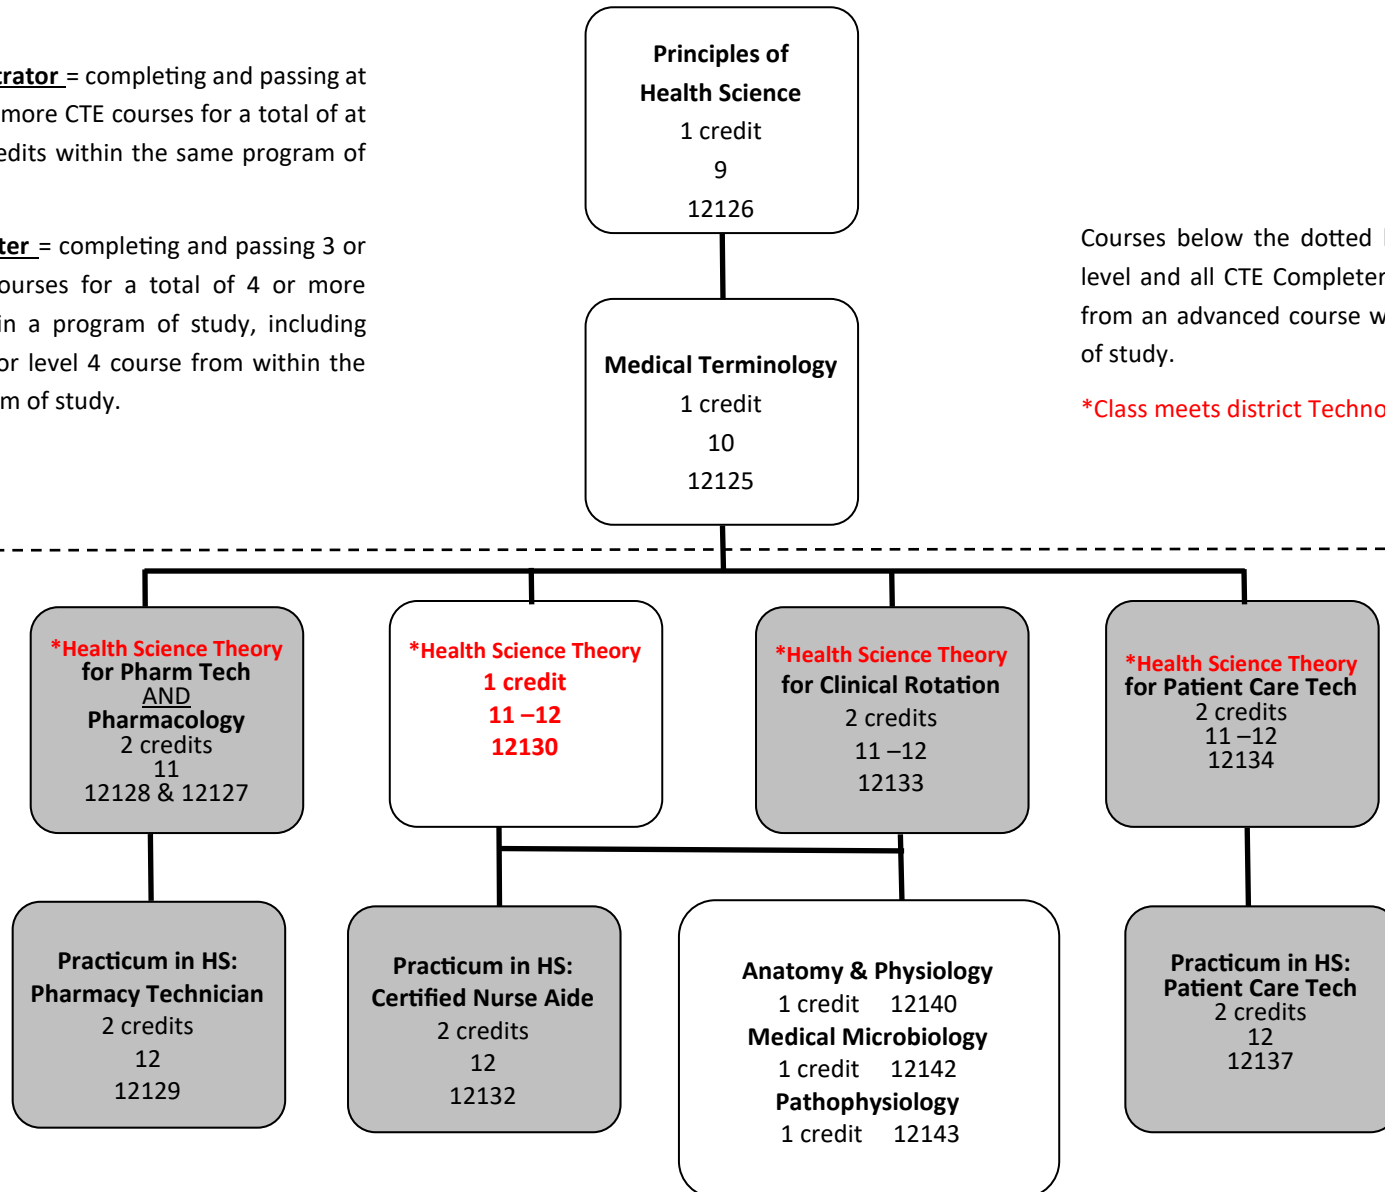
rator = completing and passing at more CTE courses for a total of at edits within the same program of

ter = completing and passing 3 or ourses for a total of 4 or more in a program of study, including or level 4 course from within the m of study.

Principles of Health Science
1 credit
9
12126

Medical Terminology
1 credit
10
12125

Courses below the dotted level and all CTE Completer from an advanced course w of study.

*Class meets district Techno

*Health Science Theory for Pharm Tech AND Pharmacology
2 credits
11
12128 & 12127

*Health Science Theory
1 credit
11 –12
12130

*Health Science Theory for Clinical Rotation
2 credits
11 –12
12133

*Health Science Theory for Patient Care Tech
2 credits
11 –12
12134

Practicum in HS: Pharmacy Technician
2 credits
12
12129

Practicum in HS: Certified Nurse Aide
2 credits
12
12132

Anatomy & Physiology
1 credit 12140
Medical Microbiology
1 credit 12142
Pathophysiology
1 credit 12143

Practicum in HS: Patient Care Tech
2 credits
12
12137